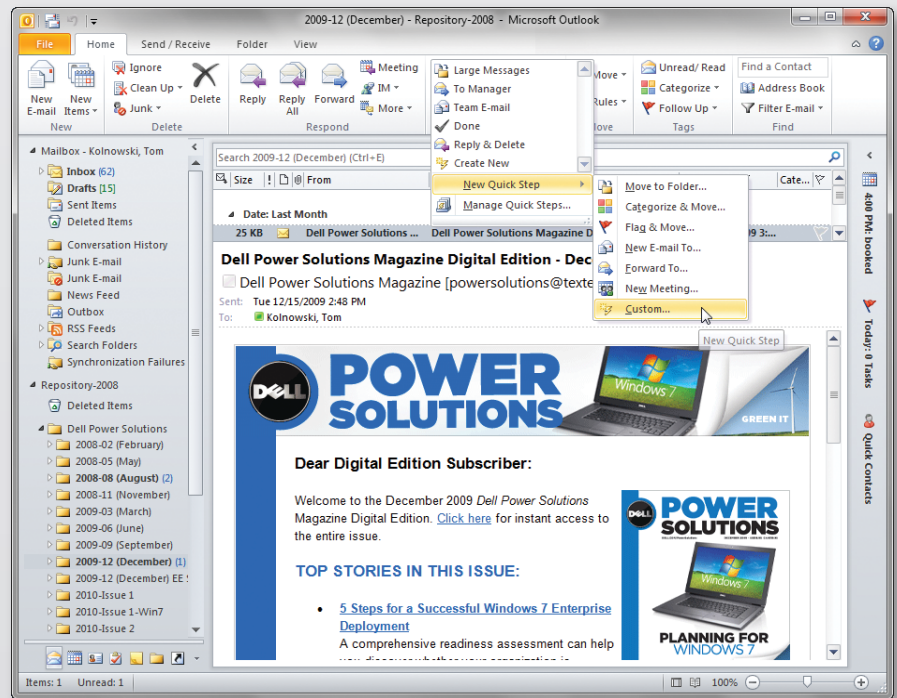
2009-12 (December) - Repository-2008 - Microsoft Outlook

File Home Send / Receive Folder View

New E-mail New Items Ignore Clean Up Junk Delete Reply Reply All Forward Meeting IM More

New Delete Respond

Large Messages
To Manager
Team E-mail
Done
Reply & Delete
Create New

New Quick Step
Manage Quick Steps...

Move Rules ove

Unread/ Read Categorize Follow Up Tags

Find a Contact Address Book Filter E-mail Find

Mailbox - Kolnowski, Tom
Inbox (62)
Drafts [15]
Sent Items
Deleted Items
Conversation History
Junk E-mail
Junk E-mail
News Feed
Outbox
RSS Feeds
Search Folders
Synchronization Failures
Repository-2008
Deleted Items
Dell Power Solutions
2008-02 (February)
2008-05 (May)
2008-08 (August) (2)
2008-11 (November)
2009-03 (March)
2009-06 (June)
2009-09 (September)
2009-12 (December) (1)
2009-12 (December) EE S
2010-Issue 1
2010-Issue 1-Win7
2010-Issue 2

Search 2009-12 (December) (Ctrl+E)

Size ! From Cate...

Date: Last Month

25 KB Dell Power Solutions ... Dell Power Solutions Magazine Digital E 09 3:...

Move to Folder...
Categorize & Move...
Flag & Move...
New E-mail To...
Forward To...
New Meeting...
Custom...

New Quick Step

Dell Power Solutions Magazine Digital Edition - Decem

Dell Power Solutions Magazine [powersolutions@texte

Sent: Tue 12/15/2009 2:48 PM
To: Kolnowski, Tom

DELL POWER SOLUTIONS Windows 7 GREEN IT

Dear Digital Edition Subscriber:

Welcome to the December 2009 Dell Power Solutions Magazine Digital Edition. Click here for instant access to the entire issue.

DELL POWER SOLUTIONS Windows 7 PLANNING FOR WINDOWS 7

TOP STORIES IN THIS ISSUE:

• 5 Steps for a Successful Windows 7 Enterprise Deployment
A comprehensive readiness assessment can help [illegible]

4:00 PM: booked
Today: 0 Tasks
Quick Contacts

Items: 1 Unread: 1 100%